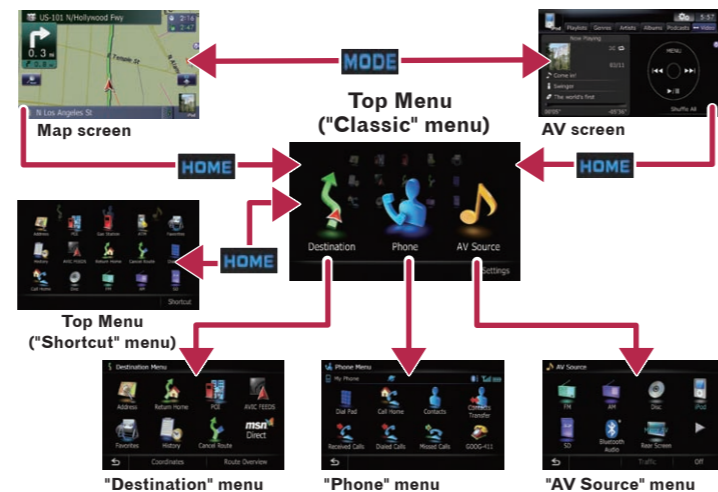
US-101 N/Hollywood Fwy

0.3 mi

N Los Angeles St

Map screen

MODE

Playlists Genres Artists Albums Podcasts Video

Now Playing

Come in!

Swinger

The world's first

MENU

Shuffle All

AV screen

Top Menu ("Classic" menu)

HOME

HOME

HOME

Destination

Phone

AV Source

Settings

Shortcut

Top Menu ("Shortcut" menu)

Destination Menu

Address

Return Home

POI

AVIC FEEDS

Favorites

History

Cancel Route

msn Direct

Coordinates

Route Overview

"Destination" menu

Phone Menu

My Phone

Dial Pad

Call Home

Contacts

Contacts Transfer

Received Calls

Dialed Calls

Missed Calls

GOOG-411

"Phone" menu

AV Source

FM

AM

Disc

iPod

SD

Bluetooth Audio

Rear Screen

Traffic

Off

"AV Source" menu